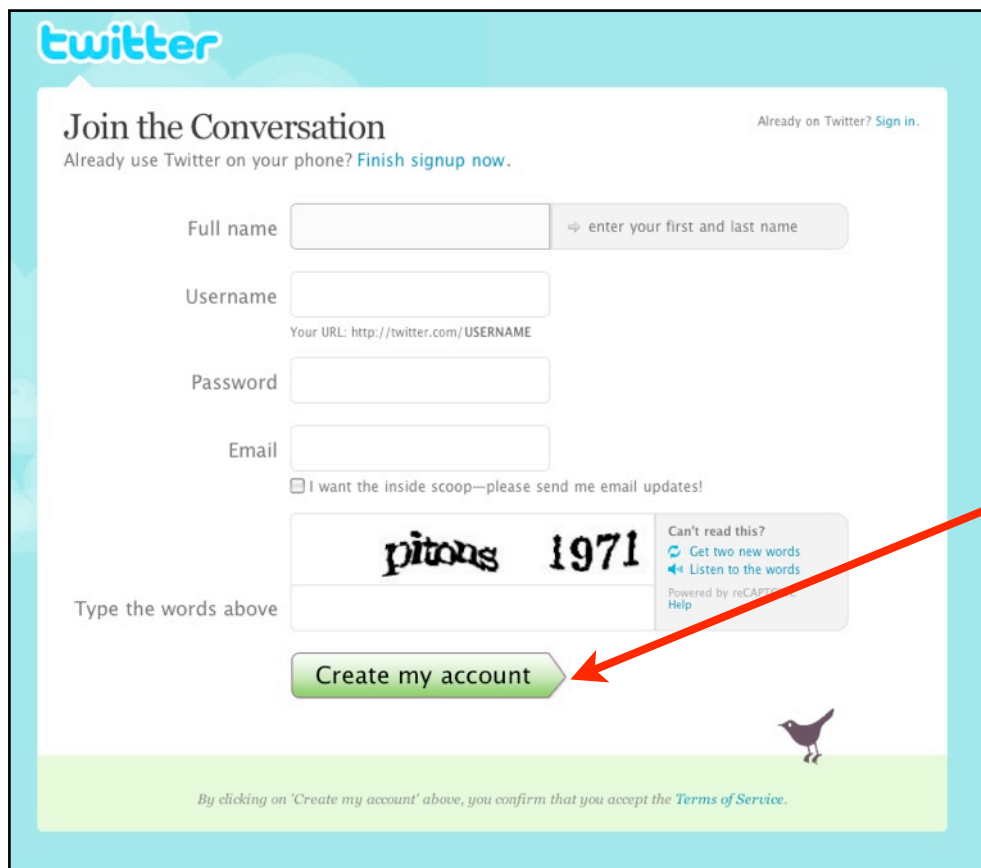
twitter

Join the Conversation

Already use Twitter on your phone? Finish signup now.

Already on Twitter? Sign in.

Full name

enter your first and last name

Username

Your URL: http://twitter.com/USERNAME

Password

Email

I want the inside scoop—please send me email updates!

pitons 1971

Can't read this?

Get two new words

Listen to the words

Powered by reCAPT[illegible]

Help

Type the words above

Create my account

By clicking on 'Create my account' above, you confirm that you accept the Terms of Service.